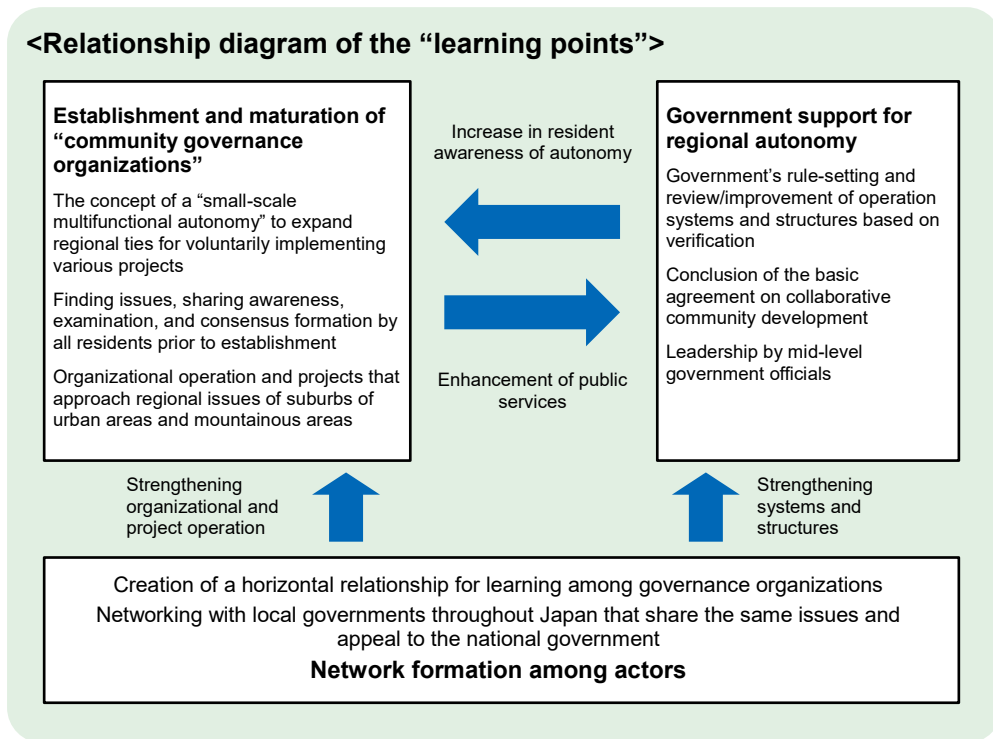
<Relationship diagram of the “learning points”>

Establishment and maturation of “community governance organizations”

The concept of a “small-scale multifunctional autonomy” to expand regional ties for voluntarily implementing various projects

Finding issues, sharing awareness, examination, and consensus formation by all residents prior to establishment

Organizational operation and projects that approach regional issues of suburbs of urban areas and mountainous areas

Increase in resident awareness of autonomy

Enhancement of public services

Government support for regional autonomy

Government’s rule-setting and review/improvement of operation systems and structures based on verification

Conclusion of the basic agreement on collaborative community development

Leadership by mid-level government officials

Strengthening organizational and project operation

Strengthening systems and structures

Creation of a horizontal relationship for learning among governance organizations

Networking with local governments throughout Japan that share the same issues and appeal to the national government

Network formation among actors